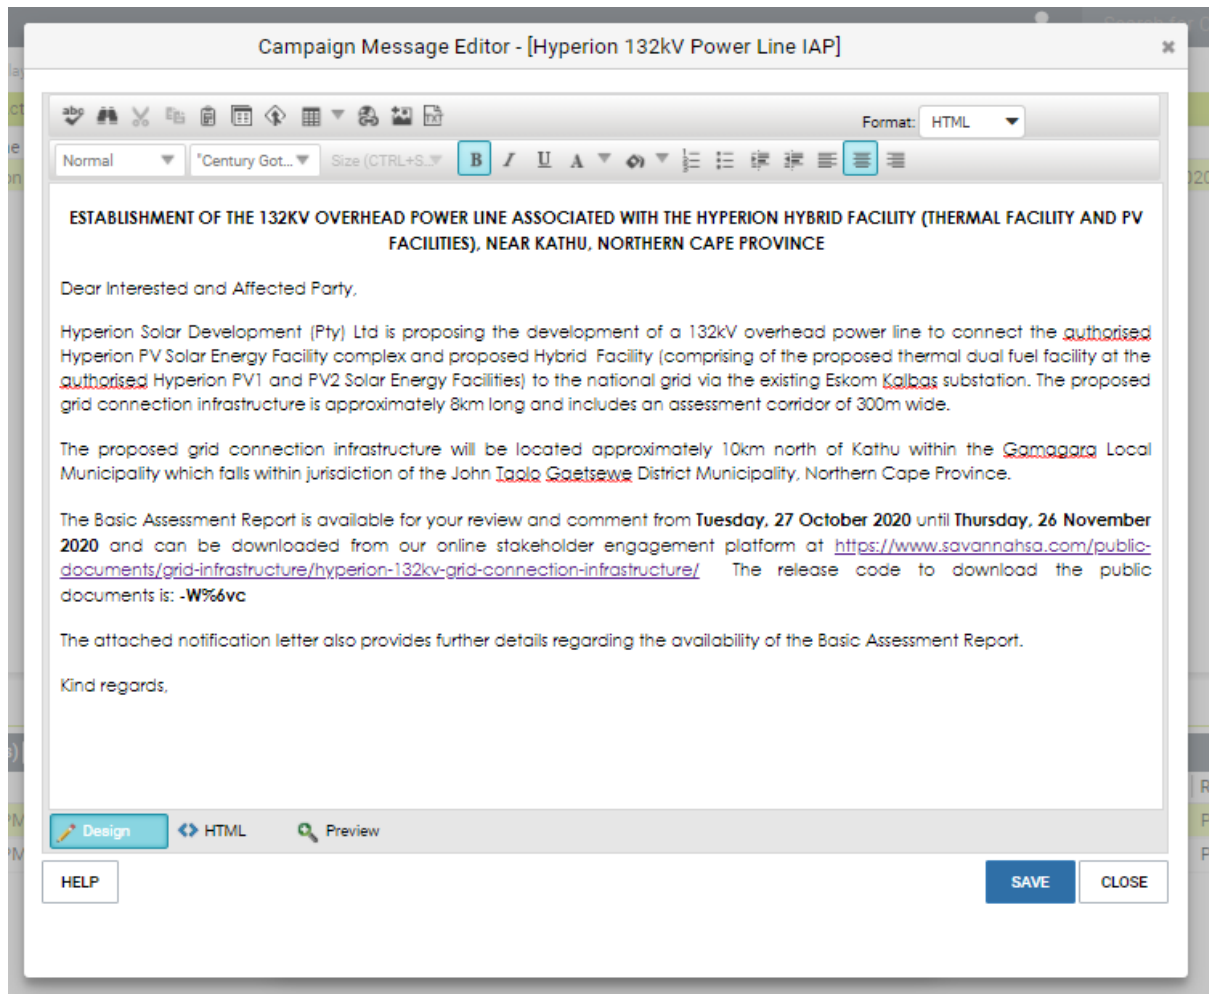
Campaign Message Editor - [Hyperion 132kV Power Line IAP]

×

Format: HTML

Normal "Century Got... Size (CTRL+S...

ESTABLISHMENT OF THE 132KV OVERHEAD POWER LINE ASSOCIATED WITH THE HYPERION HYBRID FACILITY (THERMAL FACILITY AND PV FACILITIES), NEAR KATHU, NORTHERN CAPE PROVINCE

Dear Interested and Affected Party,

Hyperion Solar Development (Pty) Ltd is proposing the development of a 132kV overhead power line to connect the authorised Hyperion PV Solar Energy Facility complex and proposed Hybrid Facility (comprising of the proposed thermal dual fuel facility at the authorised Hyperion PV1 and PV2 Solar Energy Facilities) to the national grid via the existing Eskom Kalbas substation. The proposed grid connection infrastructure is approximately 8km long and includes an assessment corridor of 300m wide.

The proposed grid connection infrastructure will be located approximately 10km north of Kathu within the Gamagara Local Municipality which falls within jurisdiction of the John Taolo Gaetsewe District Municipality, Northern Cape Province.

The Basic Assessment Report is available for your review and comment from Tuesday, 27 October 2020 until Thursday, 26 November 2020 and can be downloaded from our online stakeholder engagement platform at https://www.savannahsa.com/public-documents/grid-infrastructure/hyperion-132kv-grid-connection-infrastructure/ The release code to download the public documents is: -W%6vc

The attached notification letter also provides further details regarding the availability of the Basic Assessment Report.

Kind regards,

Design HTML Preview

HELP SAVE CLOSE